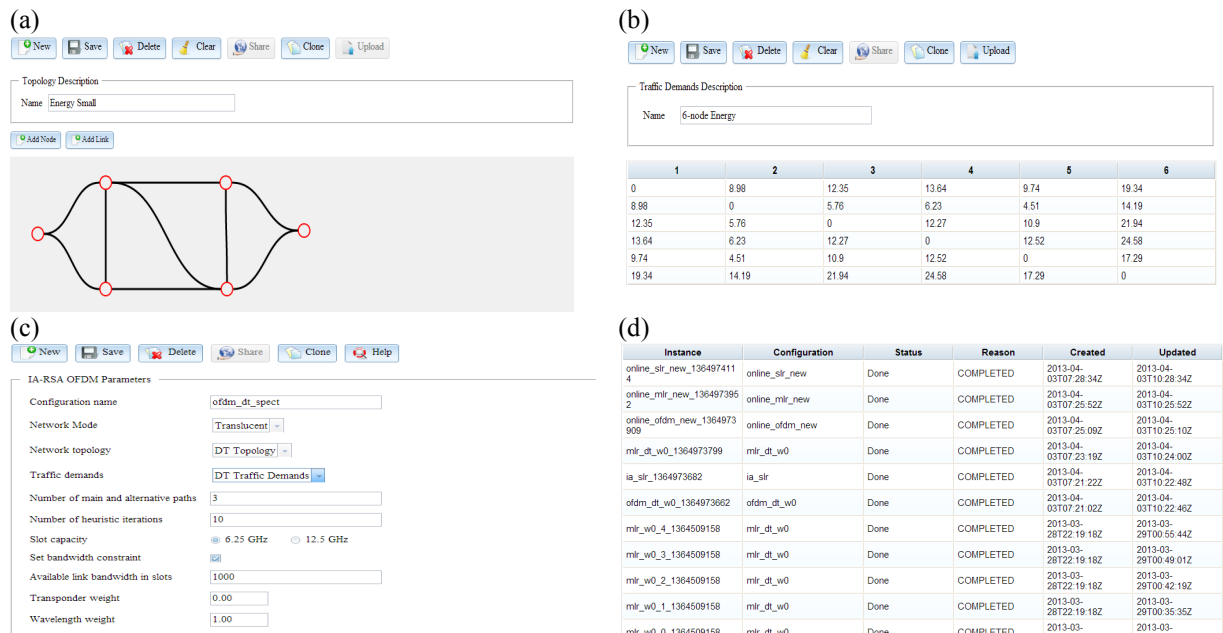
(a)

New Save Delete Clear Share Clone Upload

Topology Description

Name Energy Small

Add Node Add Link

(b)

New Save Delete Clear Share Clone Upload

Traffic Demands Description

Name 6-node Energy

| 1 | 2 | 3 | 4 | 5 | 6 |
|---|---|---|---|---|---|
| 0 | 8.98 | 12.35 | 13.64 | 9.74 | 19.34 |
| 8.98 | 0 | 5.76 | 6.23 | 4.51 | 14.19 |
| 12.35 | 5.76 | 0 | 12.27 | 10.9 | 21.94 |
| 13.64 | 6.23 | 12.27 | 0 | 12.52 | 24.58 |
| 9.74 | 4.51 | 10.9 | 12.52 | 0 | 17.29 |
| 19.34 | 14.19 | 21.94 | 24.58 | 17.29 | 0 |

(c)

New Save Delete Share Clone Help

IA-RSA OFDM Parameters

Configuration name ofdm_dt_spect

Network Mode Translucent

Network topology DT Topology

Traffic demands DT Traffic Demands

Number of main and alternative paths 3

Number of heuristic iterations 10

Slot capacity 6.25 GHz 12.5 GHz

Set bandwidth constraint

Available link bandwidth in slots 1000

Transponder weight 0.00

Wavelength weight 1.00

(d)

| Instance | Configuration | Status | Reason | Created | Updated |
|---|---|---|---|---|---|
| online_slr_new_1364974114 | online_slr_new | Done | COMPLETED | 2013-04-03T07:28:34Z | 2013-04-03T10:28:34Z |
| online_mlr_new_1364973952 | online_mlr_new | Done | COMPLETED | 2013-04-03T07:25:52Z | 2013-04-03T10:25:52Z |
| online_ofdm_new_1364973909 | online_ofdm_new | Done | COMPLETED | 2013-04-03T07:25:09Z | 2013-04-03T10:25:10Z |
| mlr_dt_w0_1364973799 | mlr_dt_w0 | Done | COMPLETED | 2013-04-03T07:23:19Z | 2013-04-03T10:24:00Z |
| ia_slr_1364973682 | ia_slr | Done | COMPLETED | 2013-04-03T07:21:22Z | 2013-04-03T10:22:48Z |
| ofdm_dt_w0_1364973662 | ofdm_dt_w0 | Done | COMPLETED | 2013-04-03T07:21:02Z | 2013-04-03T10:22:46Z |
| mlr_w0_4_1364509158 | mlr_dt_w0 | Done | COMPLETED | 2013-03-28T22:19:18Z | 2013-03-29T00:55:44Z |
| mlr_w0_3_1364509158 | mlr_dt_w0 | Done | COMPLETED | 2013-03-28T22:19:18Z | 2013-03-29T00:49:01Z |
| mlr_w0_2_1364509158 | mlr_dt_w0 | Done | COMPLETED | 2013-03-28T22:19:18Z | 2013-03-29T00:42:19Z |
| mlr_w0_1_1364509158 | mlr_dt_w0 | Done | COMPLETED | 2013-03-28T22:19:18Z | 2013-03-29T00:35:35Z |
| mlr_w0_0_1364509158 | mlr_dt_w0 | Done | COMPLETED | 2013-03-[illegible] | 2013-03-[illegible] |